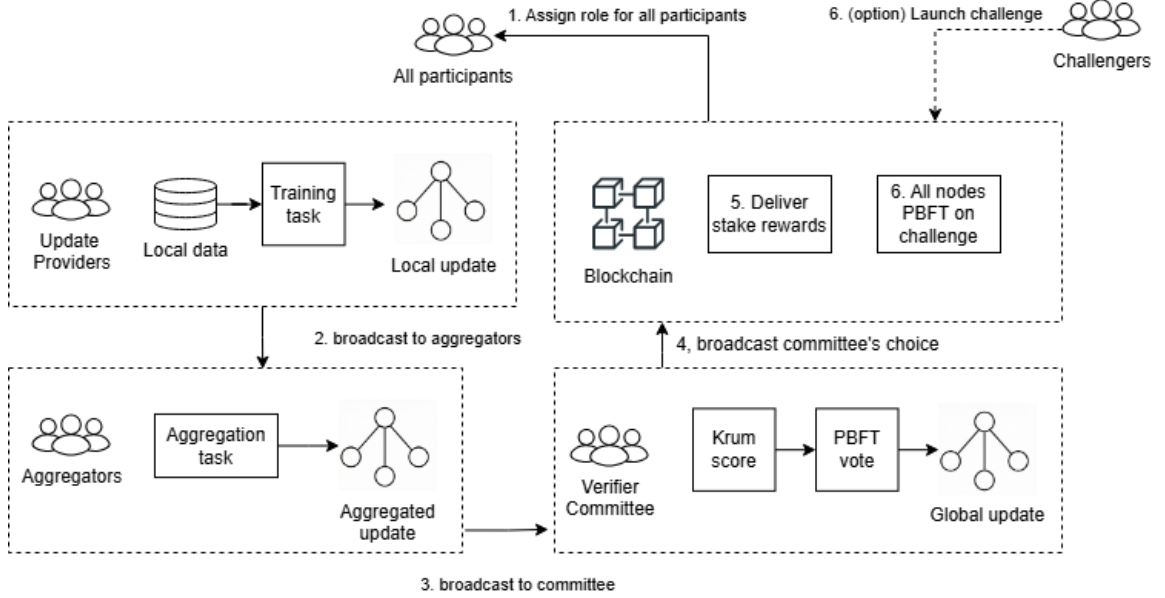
1. Assign role for all participants

All participants

6. (option) Launch challenge

Challengers

Update Providers

Local data

Training task

Local update

Blockchain

5. Deliver stake rewards

6. All nodes PBFT on challenge

2. broadcast to aggregators

4, broadcast committee's choice

Aggregators

Aggregation task

Aggregated update

Verifier Committee

Krum score

PBFT vote

Global update

3. broadcast to committee